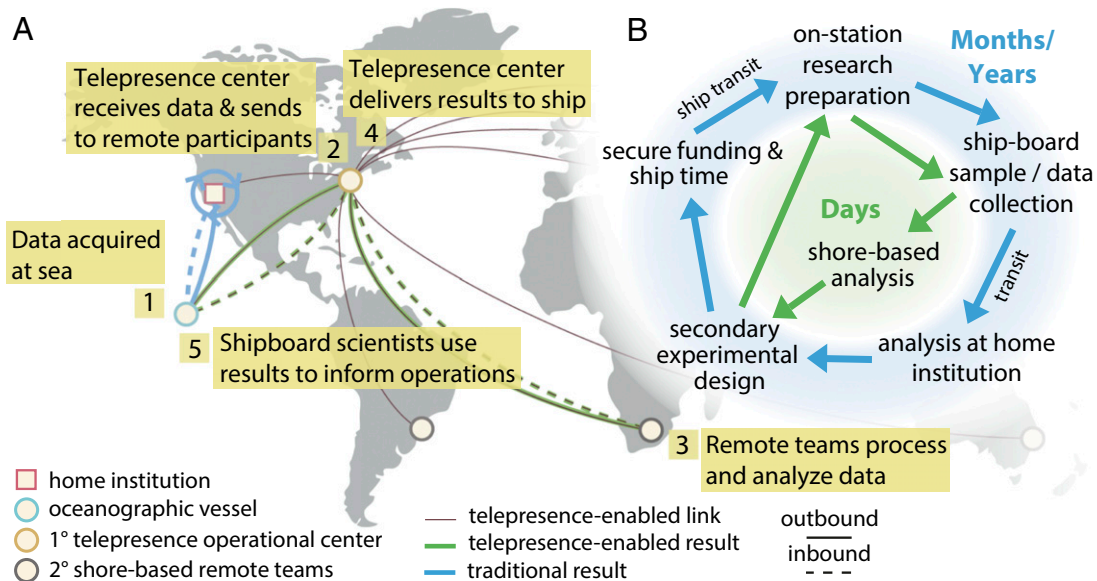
A

Telepresence center receives data & sends to remote participants

Telepresence center delivers results to ship

2

4

Data acquired at sea

1

5 Shipboard scientists use results to inform operations

3 Remote teams process and analyze data

home institution
oceanographic vessel
1° telepresence operational center
2° shore-based remote teams

telepresence-enabled link
telepresence-enabled result
traditional result

outbound
inbound

B

on-station research preparation

Months/ Years

ship transit

secure funding & ship time

ship-board sample / data collection

Days

shore-based analysis

transit

secondary experimental design

analysis at home institution